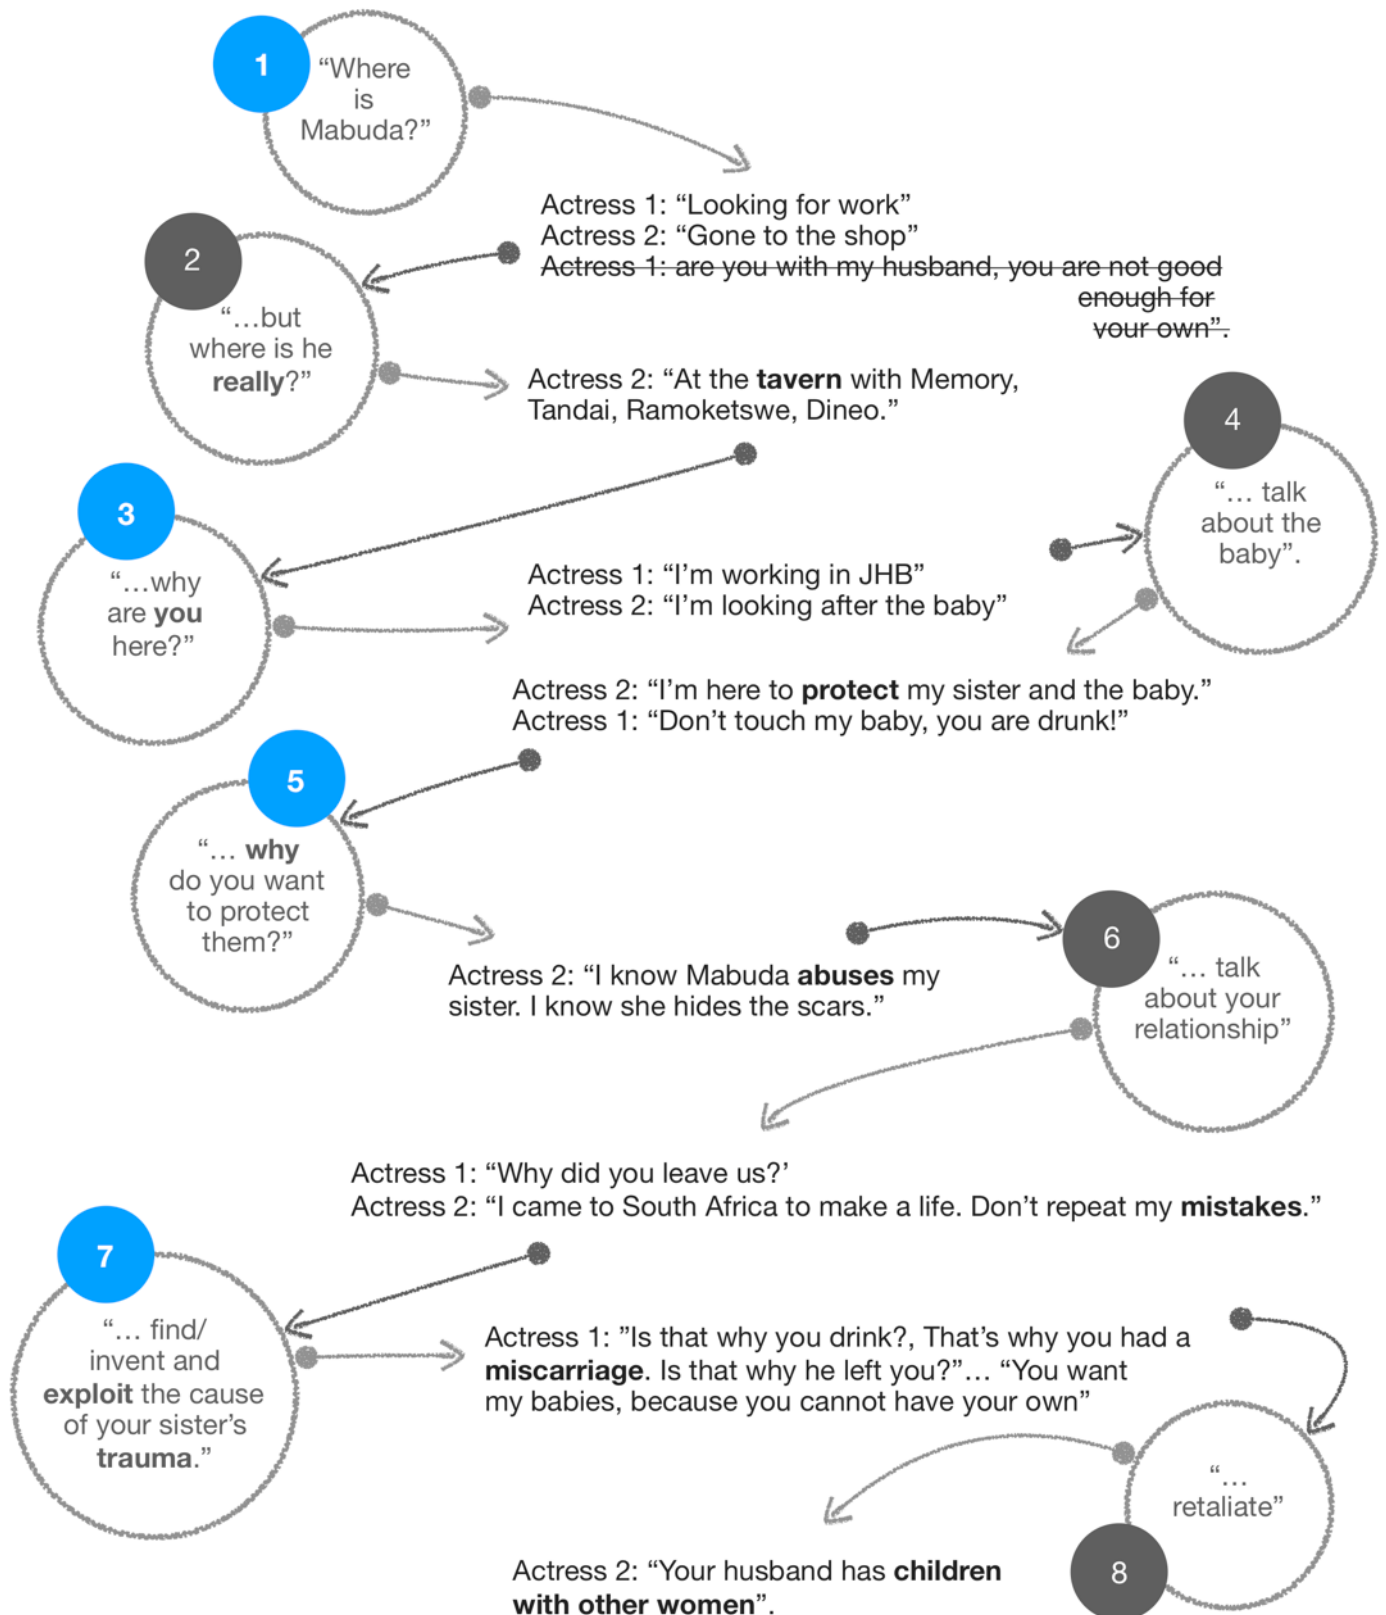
1

“Where is Mabuda?”

Actress 1: “Looking for work”
Actress 2: “Gone to the shop”
~~Actress 1: are you with my husband, you are not good enough for your own”.~~

2

“…but where is he **really**?”

Actress 2: “At the **tavern** with Memory, Tandai, Ramoketswe, Dineo.”

4

“… talk about the baby”.

3

“…why are **you** here?”

Actress 1: “I’m working in JHB”
Actress 2: “I’m looking after the baby”

Actress 2: “I’m here to **protect** my sister and the baby.”
Actress 1: “Don’t touch my baby, you are drunk!”

5

“… **why** do you want to protect them?”

Actress 2: “I know Mabuda **abuses** my sister. I know she hides the scars.”

6

“… talk about your relationship”

Actress 1: “Why did you leave us?’
Actress 2: “I came to South Africa to make a life. Don’t repeat my **mistakes**.”

7

“… find/ invent and **exploit** the cause of your sister’s **trauma**.”

Actress 1: ”Is that why you drink?, That’s why you had a **miscarriage**. Is that why he left you?”… “You want my babies, because you cannot have your own”

“… retaliate”

8

Actress 2: “Your husband has **children with other women**”.